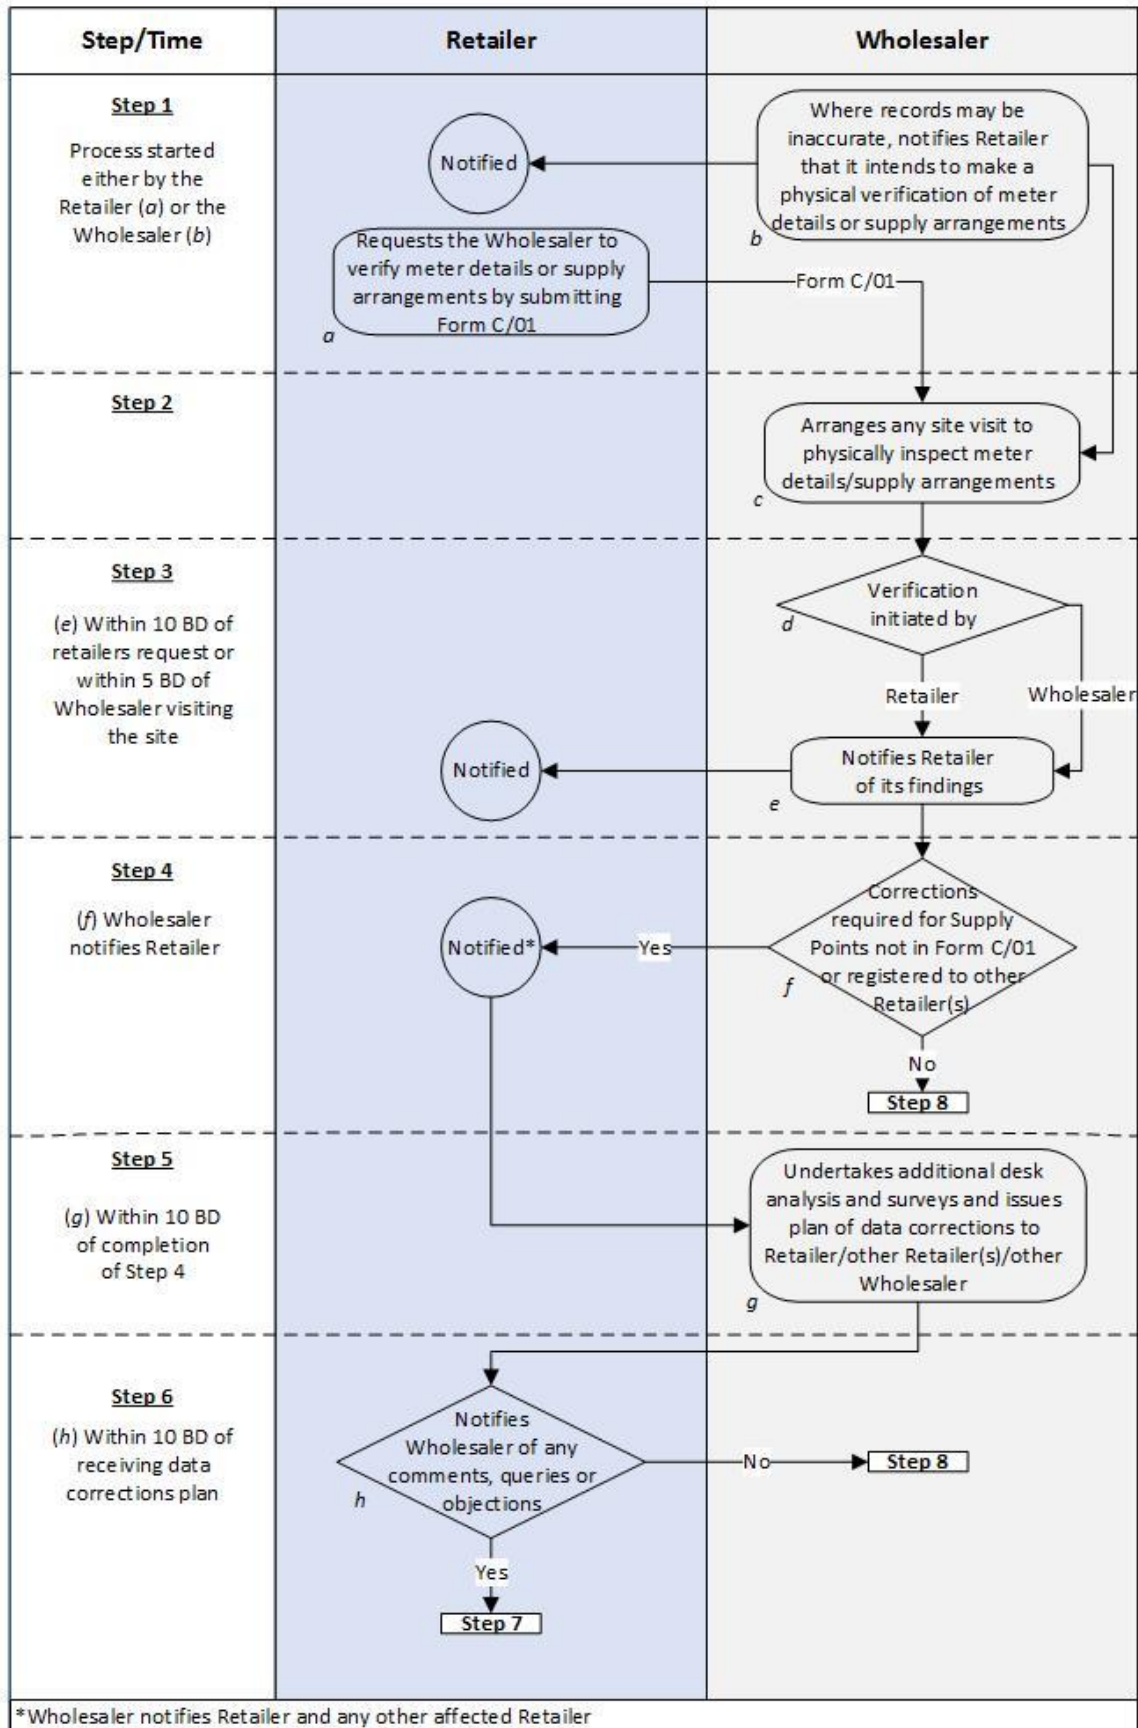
Step/Time

Retailer

Wholesaler

Step 1

Process started either by the Retailer (a) or the Wholesaler (b)

Notified

Where records may be inaccurate, notifies Retailer that it intends to make a physical verification of meter details or supply arrangements

b

Requests the Wholesaler to verify meter details or supply arrangements by submitting Form C/01

a

Form C/01

Step 2

Arranges any site visit to physically inspect meter details/supply arrangements

c

Step 3

(e) Within 10 BD of retailers request or within 5 BD of Wholesaler visiting the site

Verification initiated by

d

Retailer

Wholesaler

Notified

Notifies Retailer of its findings

e

Step 4

(f) Wholesaler notifies Retailer

Notified*

Yes

Corrections required for Supply Points not in Form C/01 or registered to other Retailer(s)

f

No

Step 8

Step 5

(g) Within 10 BD of completion of Step 4

Undertakes additional desk analysis and surveys and issues plan of data corrections to Retailer/other Retailer(s)/other Wholesaler

g

Step 6

(h) Within 10 BD of receiving data corrections plan

Notifies Wholesaler of any comments, queries or objections

h

No

Step 8

Yes

Step 7

*Wholesaler notifies Retailer and any other affected Retailer